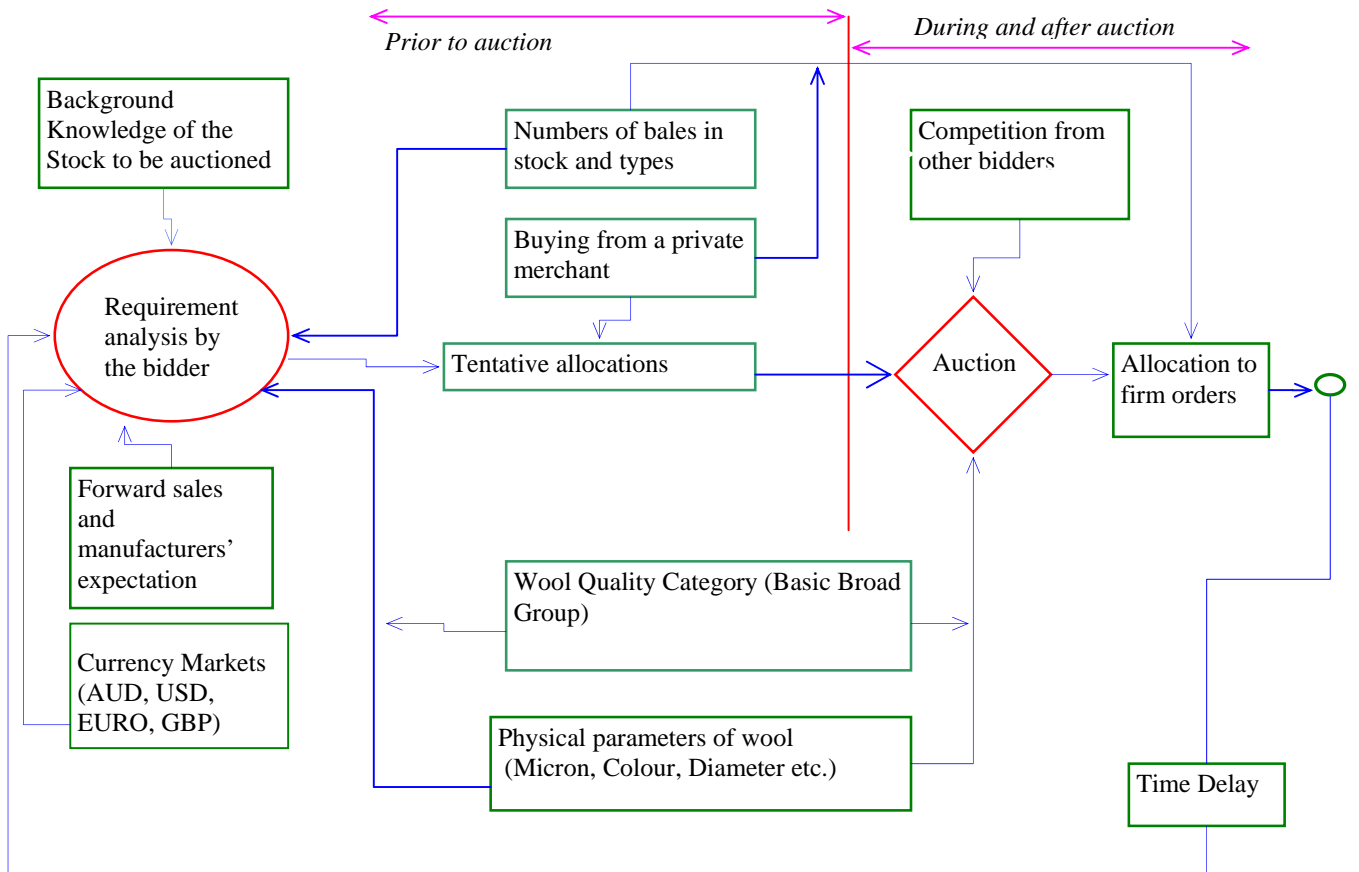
Prior to auction

During and after auction

Background Knowledge of the Stock to be auctioned

Numbers of bales in stock and types

Competition from other bidders

Buying from a private merchant

Requirement analysis by the bidder

Tentative allocations

Auction

Allocation to firm orders

Forward sales and manufacturers' expectation

Wool Quality Category (Basic Broad Group)

Currency Markets (AUD, USD, EURO, GBP)

Physical parameters of wool (Micron, Colour, Diameter etc.)

Time Delay